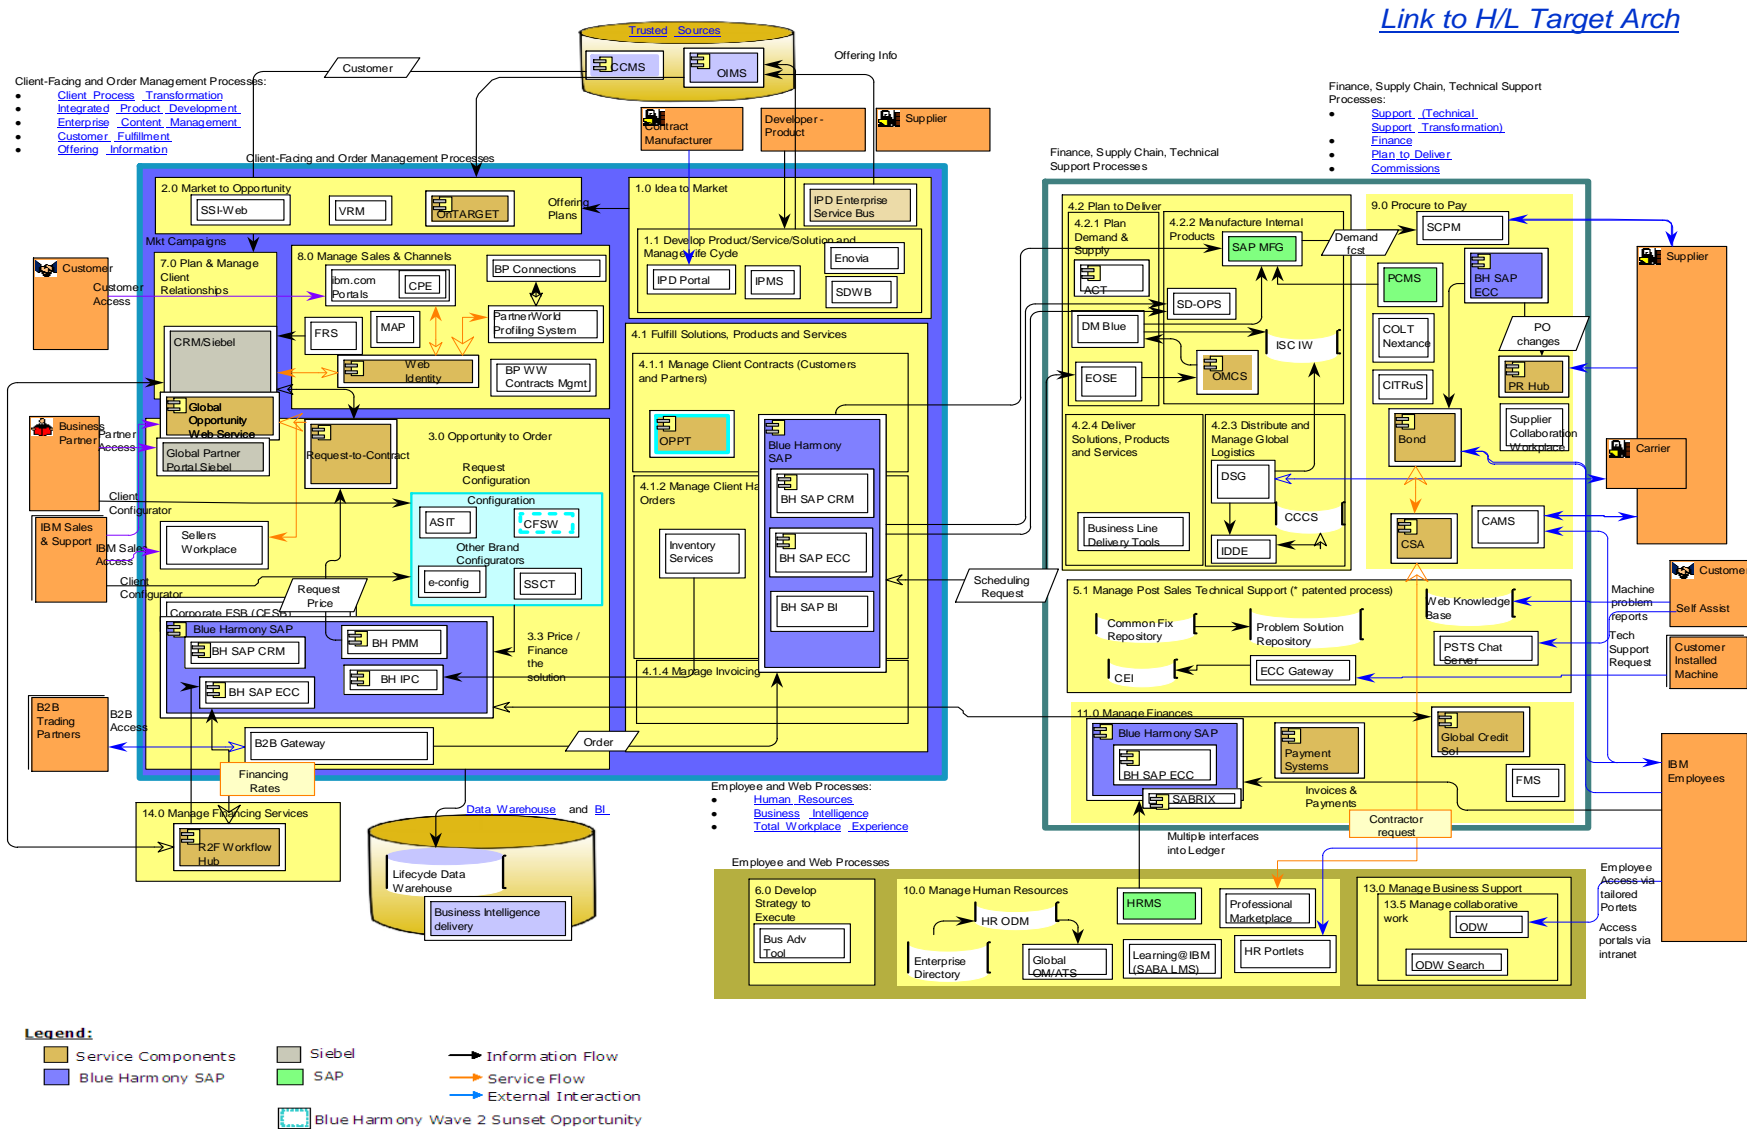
Link to H/L Target Arch

Trusted Sources
CCMS
OIMS
Offering Info
Customer

Client-Facing and Order Management Processes:
- Client Process Transformation
- Integrated Product Development
- Enterprise Content Management
- Customer Fulfillment
- Offering Information

Contract Manufacturer
Developer - Product
Supplier

Finance, Supply Chain, Technical Support Processes:
- Support (Technical Support Transformation)
- Finance
- Plan to Deliver
- Commissions

Client-Facing and Order Management Processes

2.0 Market to Opportunity
SSI-Web
VRM
OnTARGET
Offering Plans
Mkt Campaigns
1.0 Idea to Market
IPD Enterprise Service Bus
1.1 Develop Product/Service/Solution and Manage Life Cycle
Enovia
IPD Portal
IPMS
SDWB
Customer
Customer Access
7.0 Plan & Manage Client Relationships
8.0 Manage Sales & Channels
ibm.com Portals
CPE
BP Connections
PartnerWorld Profiling System
FRS
MAP
Web Identity
BP WW Contracts Mgmt
CRM/Siebel
Global Opportunity Web Service
Business Partner
Partner Access
Global Partner Portal Siebel
4.1 Fulfill Solutions, Products and Services
4.1.1 Manage Client Contracts (Customers and Partners)
OPPT
Blue Harmony SAP
BH SAP CRM
BH SAP ECC
BH SAP BI
4.1.2 Manage Client Ha Orders
Inventory Services
4.1.4 Manage Invoicing
Request-to-Contract
3.0 Opportunity to Order
Request Configuration
Configuration
ASIT
CFSW
Other Brand Configurators
e-config
SSCT
Client Configurator
IBM Sales & Support
IBM Sales Access
Sellers Workplace
Client Configurator
Request Price
Corporate ESB (CESB)
Blue Harmony SAP
BH SAP CRM
BH PMM
BH IPC
BH SAP ECC
3.3 Price / Finance the solution
B2B Trading Partners
B2B Access
B2B Gateway
Order
Financing Rates
14.0 Manage Financing Services
R2F Workflow Hub
Data Warehouse and BI
Lifecycle Data Warehouse
Business Intelligence delivery

Finance, Supply Chain, Technical Support Processes
4.2 Plan to Deliver
4.2.1 Plan Demand & Supply
ACT
4.2.2 Manufacture Internal Products
SAP MFG
Demand fcst
SD-OPS
DM Blue
ISC IW
EOSE
OMCS
4.2.4 Deliver Solutions, Products and Services
4.2.3 Distribute and Manage Global Logistics
DSG
CCCS
Business Line Delivery Tools
IDDE
9.0 Procure to Pay
SCPM
PCMS
BH SAP ECC
COLT Nextance
PO changes
CITRuS
PR Hub
Bond
Supplier Collaboration Workplace
CSA
CAMS
Supplier
Carrier
Scheduling Request
5.1 Manage Post Sales Technical Support (* patented process)
Common Fix Repository
Problem Solution Repository
Web Knowledge Base
PSTS Chat Server
CEI
ECC Gateway
Customer
Machine problem reports
Self Assist
Tech Support Request
Customer Installed Machine
11.0 Manage Finances
Blue Harmony SAP
BH SAP ECC
SABRIX
Payment Systems
Global Credit Sol
FMS
Invoices & Payments
Contractor request
Multiple interfaces into Ledger
IBM Employees

Employee and Web Processes:
- Human Resources
- Business Intelligence
- Total Workplace Experience

Employee and Web Processes
6.0 Develop Strategy to Execute
Bus Adv Tool
10.0 Manage Human Resources
HR ODM
HRMS
Professional Marketplace
Enterprise Directory
Global OM/ATS
Learning@IBM (SABA LMS)
HR Portlets
13.0 Manage Business Support
13.5 Manage collaborative work
ODW
ODW Search
Employee Access via tailored Portets
Access portals via intranet

Legend:
Service Components
Blue Harmony SAP
Siebel
SAP
Information Flow
Service Flow
External Interaction
Blue Harmony Wave 2 Sunset Opportunity